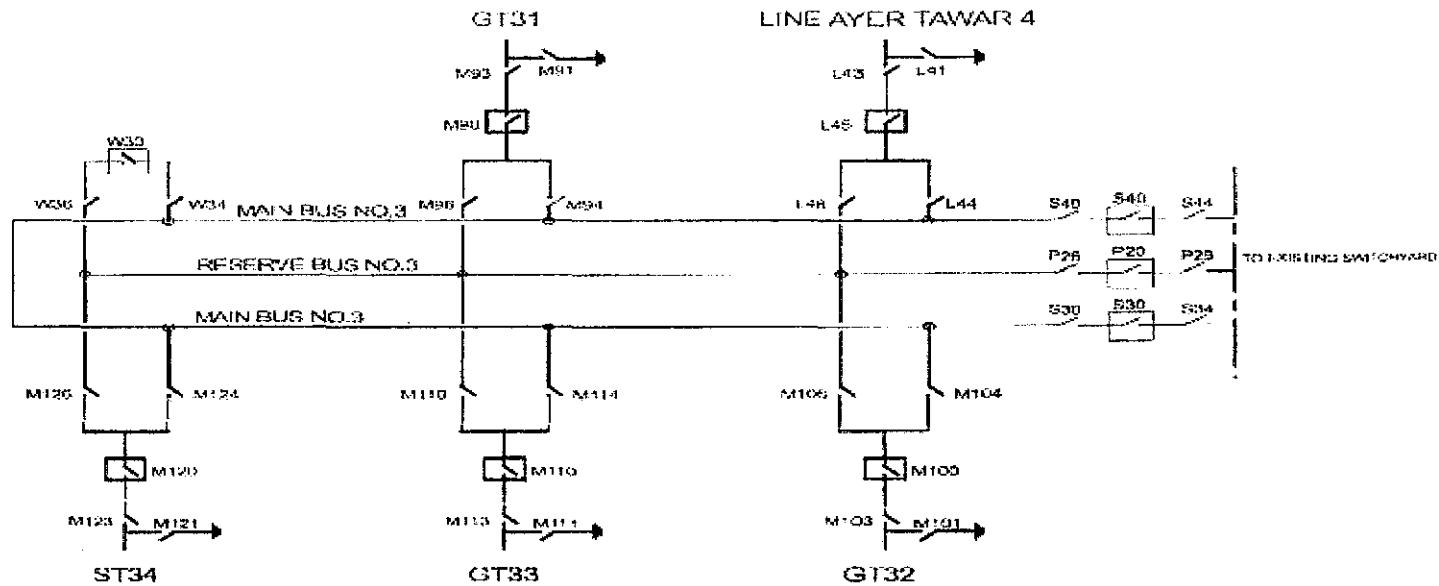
GT31

LINE AYER TAWAR 4

M93 M91

L43 L41

M90

L45

W33

W36 W34 MAIN BUS NO.3 M96 M94

L46 L44

S40 S40 S44

RESERVE BUS NO.3

P26 P20 P25 TO EXISTING SWITCHYARD

MAIN BUS NO.3

S30 S30 S34

M126 M124

M116 M114

M106 M104

M120

M110

M100

M123 M121

M113 M111

M103 M101

ST34

GT33

GT32